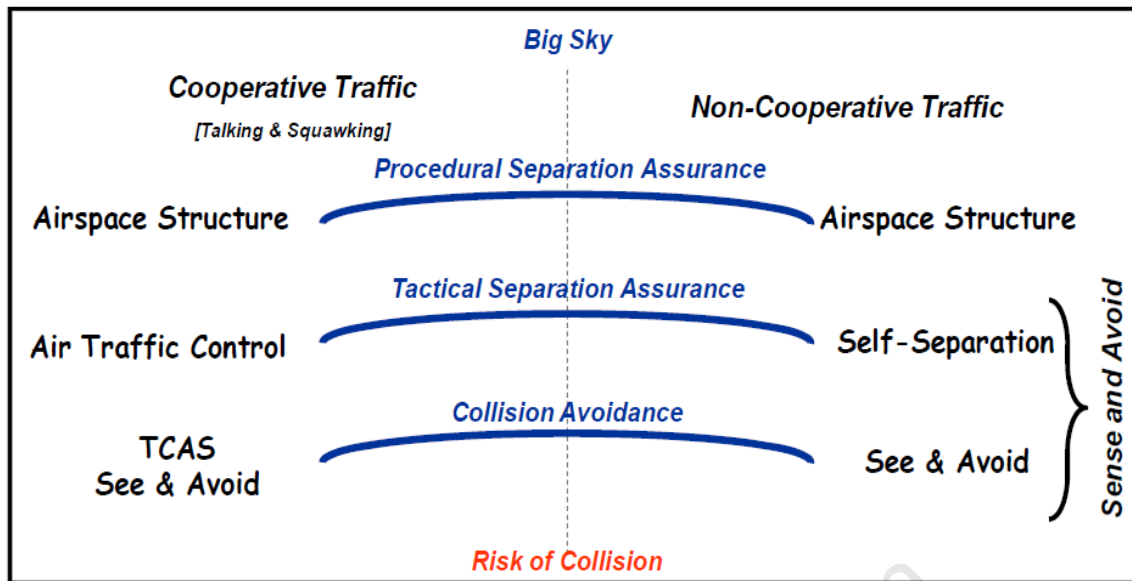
Big Sky

Cooperative Traffic
[Talking & Squawking]

Non-Cooperative Traffic

Procedural Separation Assurance

Airspace Structure

Airspace Structure

Tactical Separation Assurance

Air Traffic Control

Self-Separation

Collision Avoidance

TCAS
See & Avoid

See & Avoid

Sense and Avoid

Risk of Collision